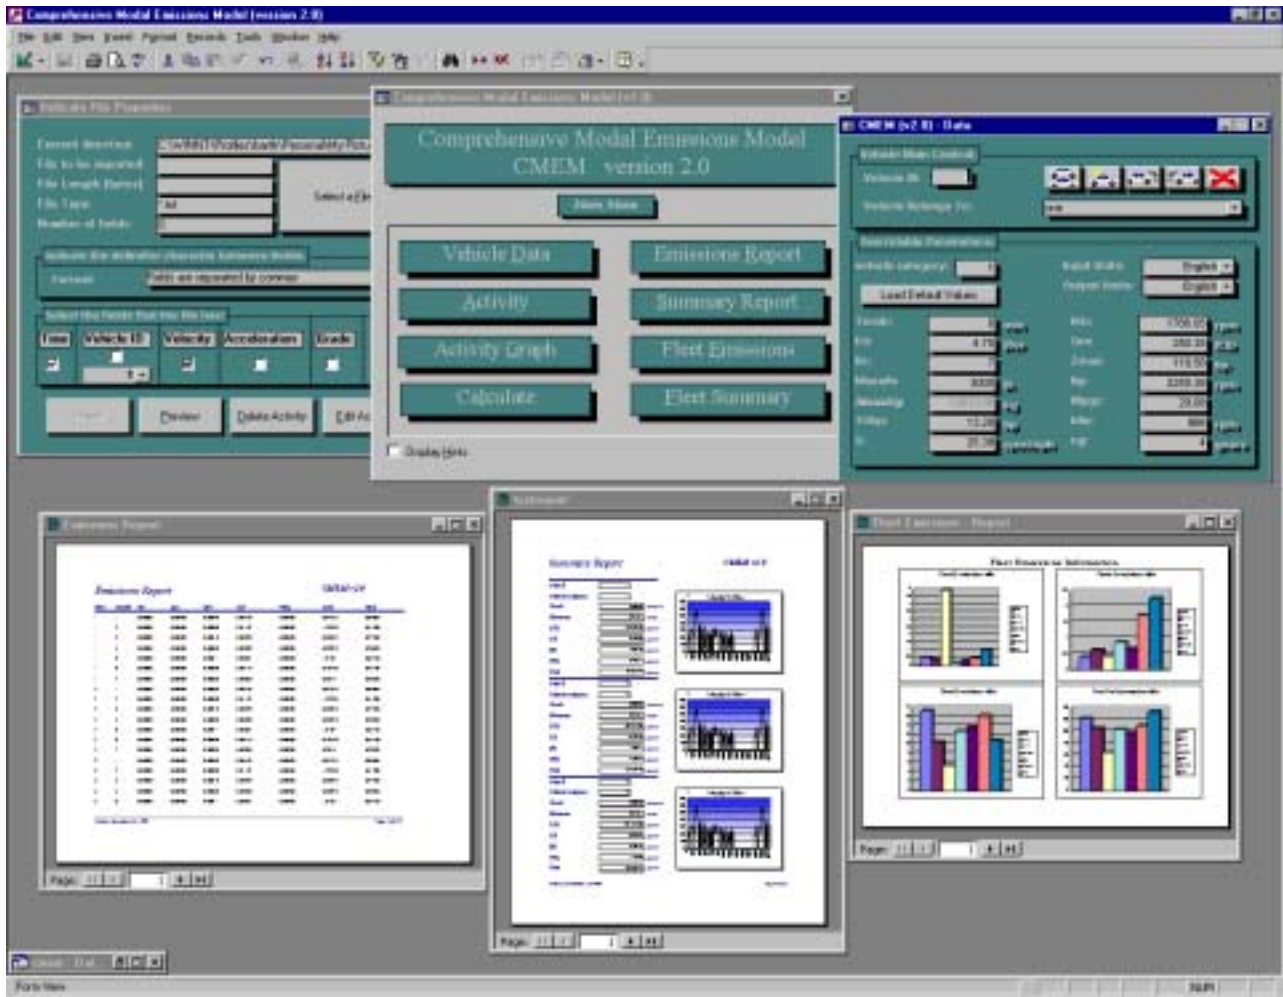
Comprehensive Modal Emissions Model (version 2.0)

File Edit View Insert Format Records Tools Window Help

Activity File Properties

Current directory C:\WINNT\Profiles\barth\Personal\My Pics...

File to be imported

File Length (bytes)

File Type

Number of fields

Select a File

Indicate the delimiter character between fields

Delimiter Fields are separated by commas

Select the fields that the file has

Time Vehicle ID Velocity Acceleration Grade

Import Preview Delete Activity Edit Ac

Comprehensive Modal Emissions Model (v2.0)

Comprehensive Modal Emissions Model
CMEM version 2.0

Main Menu

Vehicle Data
Emissions Report
Activity
Summary Report
Activity Graph
Fleet Emissions
Calculate
Fleet Summary

Display Hints

CMEM (v2.0) - Data

Vehicle Main Control

Vehicle ID

Vehicle Category

Vehicle Parameters

Load Default Values

Input Units English
Output Units English

Emissions Report

Emissions Report CMEM v2.0

Page: 1

Summary Report

Summary Report CMEM v2.0

Page: 1

Fleet Emissions - Report

Fleet Emissions Information

Page: 1

Form View NUM